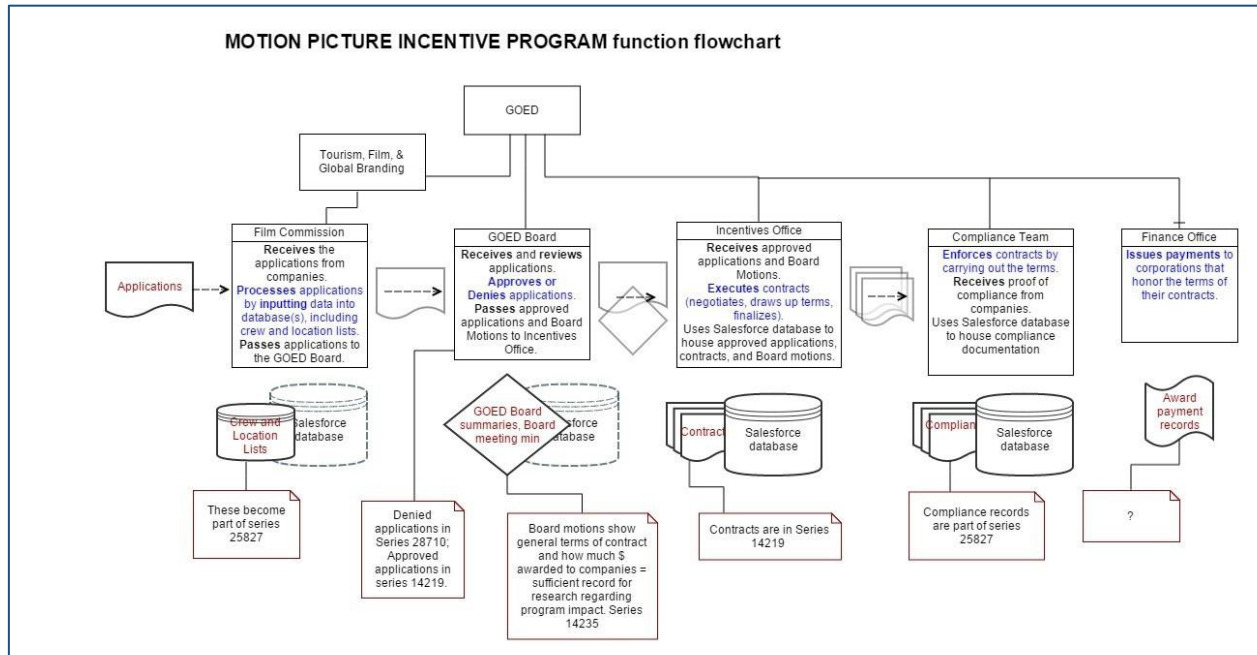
MOTION PICTURE INCENTIVE PROGRAM function flowchart

GOED

Tourism, Film, & Global Branding

Film Commission

Receives the applications from companies. Processes applications by inputting data into database(s), including crew and location lists. Passes applications to the GOED Board.

GOED Board

Receives and reviews applications. Approves or Denies applications. Passes approved applications and Board Motions to Incentives Office.

Incentives Office

Receives approved applications and Board Motions. Executes contracts (negotiates, draws up terms, finalizes). Uses Salesforce database to house approved applications, contracts, and Board motions.

Compliance Team

Enforces contracts by carrying out the terms. Receives proof of compliance from companies. Uses Salesforce database to house compliance documentation

Finance Office

Issues payments to corporations that honor the terms of their contracts.

Applications

Crew and Location Lists

Salesforce database

GOED Board summaries, Board meeting min

Salesforce database

Contract

Salesforce database

Complian

Salesforce database

Award payment records

These become part of series 25827

Denied applications in Series 28710; Approved applications in series 14219.

Board motions show general terms of contract and how much $ awarded to companies = sufficient record for research regarding program impact. Series 14235

Contracts are in Series 14219

Compliance records are part of series 25827

?